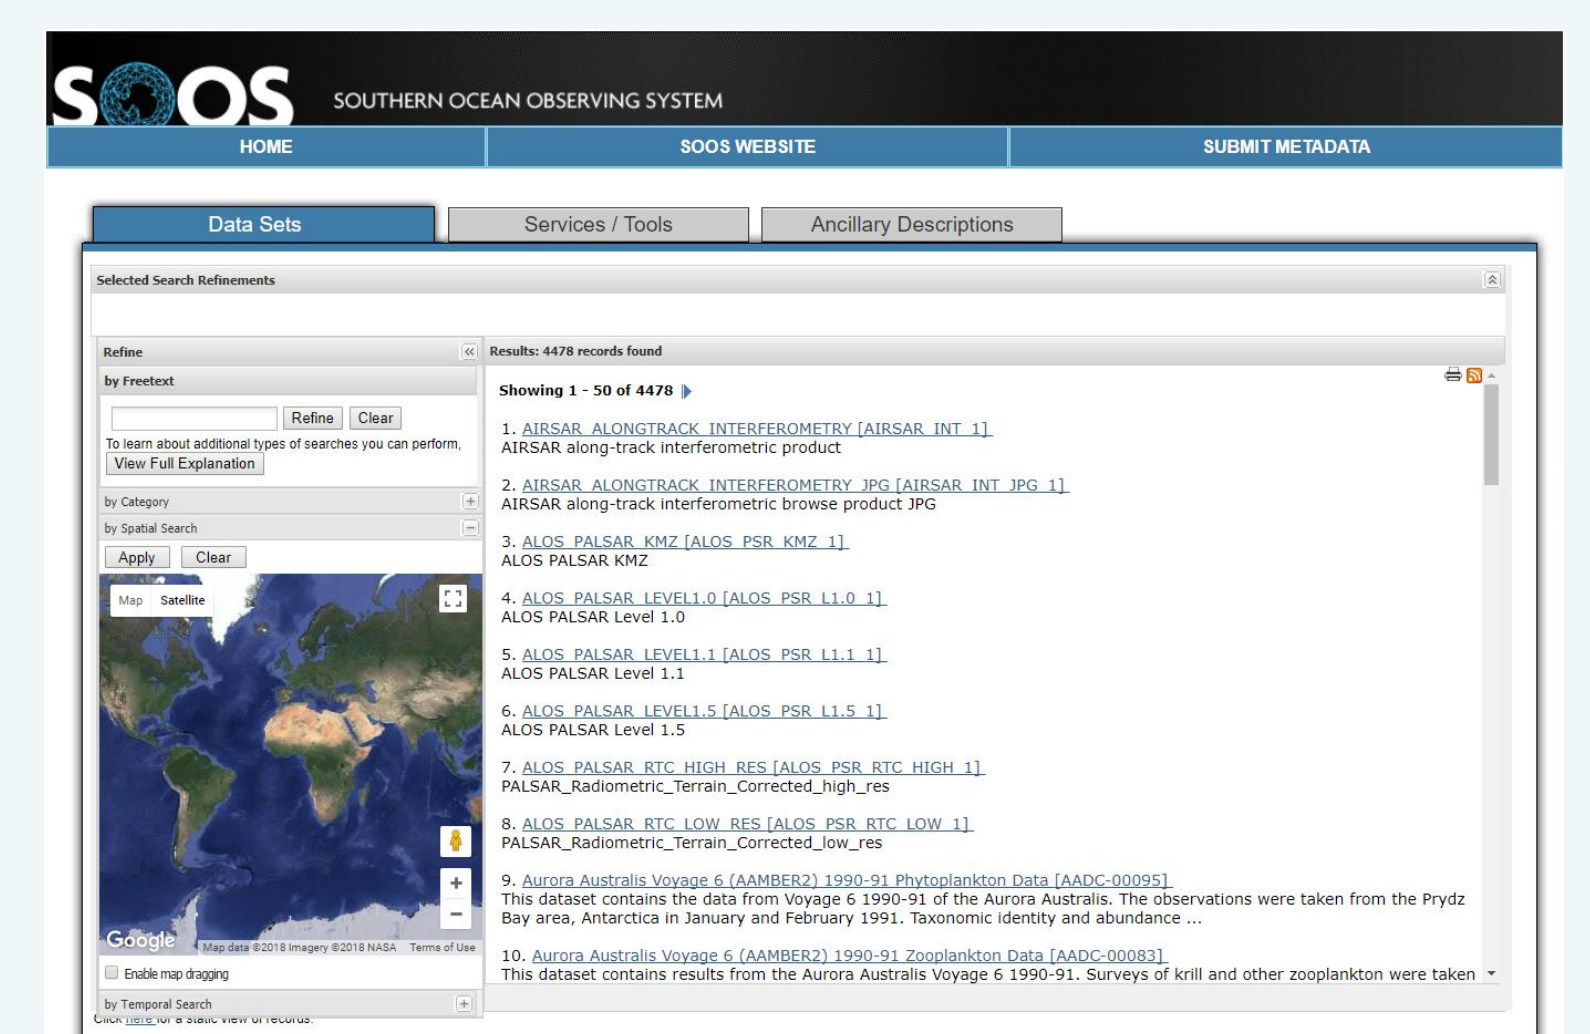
SOOS SOUTHERN OCEAN OBSERVING SYSTEM

HOME | SOOS WEBSITE | SUBMIT METADATA

Data Sets | Services / Tools | Ancillary Descriptions

Selected Search Refinements

Refine

by Freetext

Refine Clear

To learn about additional types of searches you can perform,

View Full Explanation

by Category

by Spatial Search

Apply Clear

Map Satellite

Google Map data ©2018 Imagery ©2018 NASA Terms of Use

Enable map dragging

by Temporal Search

Click here for a static view of records.

Results: 4478 records found

Showing 1 - 50 of 4478

1. AIRSAR_ALONGTRACK_INTERFEROMETRY [AIRSAR_INT_1]
AIRSAR along-track interferometric product

2. AIRSAR_ALONGTRACK_INTERFEROMETRY_JPG [AIRSAR_INT_JPG_1]
AIRSAR along-track interferometric browse product JPG

3. ALOS_PALSAR_KMZ [ALOS_PSR_KMZ_1]
ALOS PALSAR KMZ

4. ALOS_PALSAR_LEVEL1.0 [ALOS_PSR_L1.0_1]
ALOS PALSAR Level 1.0

5. ALOS_PALSAR_LEVEL1.1 [ALOS_PSR_L1.1_1]
ALOS PALSAR Level 1.1

6. ALOS_PALSAR_LEVEL1.5 [ALOS_PSR_L1.5_1]
ALOS PALSAR Level 1.5

7. ALOS_PALSAR_RTC_HIGH_RES [ALOS_PSR_RTC_HIGH_1]
PALSAR_Radiometric_Terrain_Corrected_high_res

8. ALOS_PALSAR_RTC_LOW_RES [ALOS_PSR_RTC_LOW_1]
PALSAR_Radiometric_Terrain_Corrected_low_res

9. Aurora Australis Voyage 6 (AAMBER2) 1990-91 Phytoplankton Data [AADC-00095]
This dataset contains the data from Voyage 6 1990-91 of the Aurora Australis. The observations were taken from the Prydz Bay area, Antarctica in January and February 1991. Taxonomic identity and abundance ...

10. Aurora Australis Voyage 6 (AAMBER2) 1990-91 Zooplankton Data [AADC-00083]
This dataset contains results from the Aurora Australis Voyage 6 1990-91. Surveys of krill and other zooplankton were taken